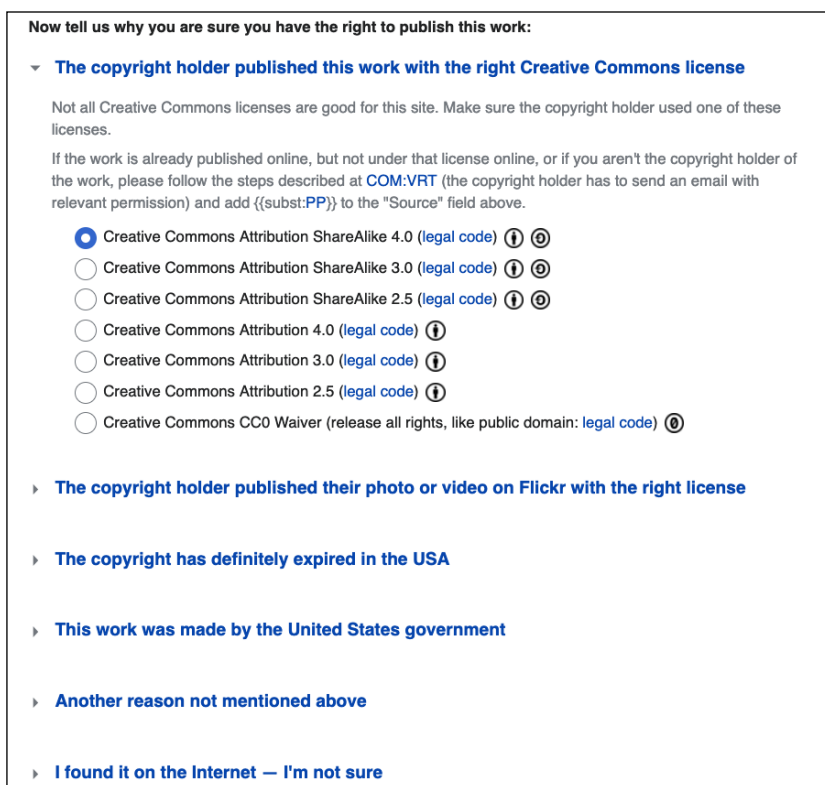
Now tell us why you are sure you have the right to publish this work:

The copyright holder published this work with the right Creative Commons license

Not all Creative Commons licenses are good for this site. Make sure the copyright holder used one of these licenses.

If the work is already published online, but not under that license online, or if you aren't the copyright holder of the work, please follow the steps described at COM:VRT (the copyright holder has to send an email with relevant permission) and add {{subst:PP}} to the "Source" field above.

Creative Commons Attribution ShareAlike 4.0 (legal code)
Creative Commons Attribution ShareAlike 3.0 (legal code)
Creative Commons Attribution ShareAlike 2.5 (legal code)
Creative Commons Attribution 4.0 (legal code)
Creative Commons Attribution 3.0 (legal code)
Creative Commons Attribution 2.5 (legal code)
Creative Commons CC0 Waiver (release all rights, like public domain: legal code)

The copyright holder published their photo or video on Flickr with the right license

The copyright has definitely expired in the USA

This work was made by the United States government

Another reason not mentioned above

I found it on the Internet — I'm not sure